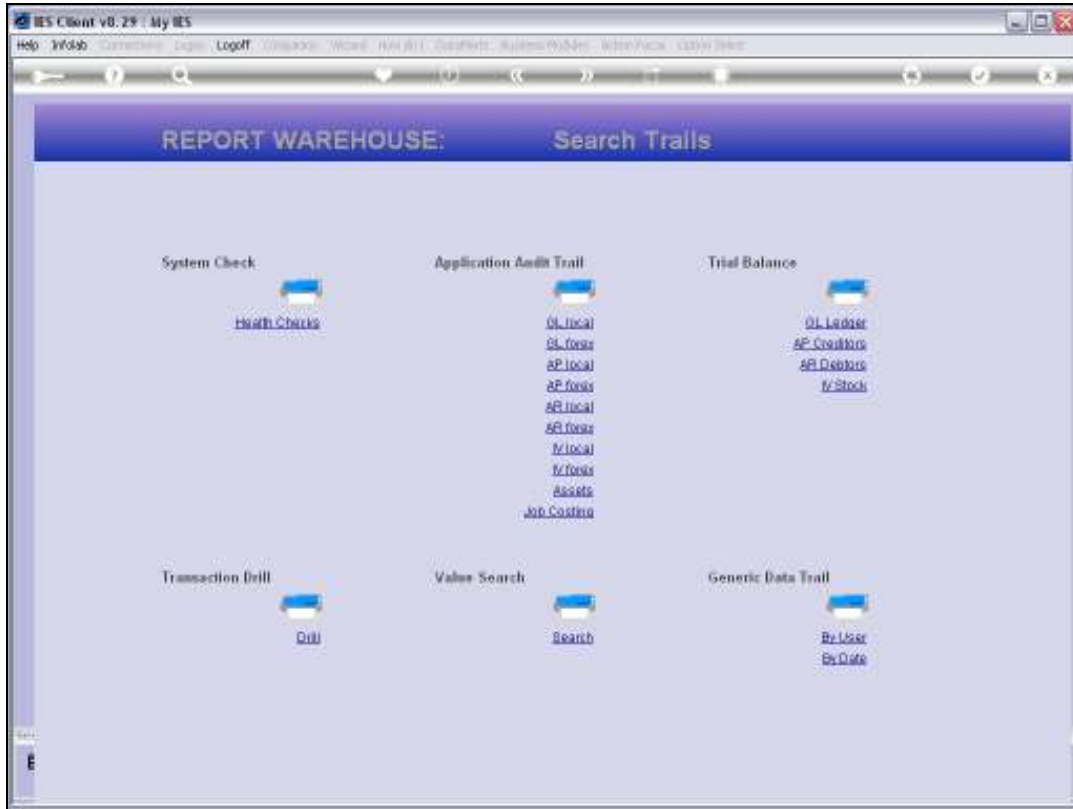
IES Client v8.29 : My IES

Help Infolab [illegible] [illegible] Logoff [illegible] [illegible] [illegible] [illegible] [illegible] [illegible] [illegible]

REPORT WAREHOUSE: Search Trails

System Check

Health Checks

Application Audit Trail

GL local
GL forex
AP local
AP forex
AR local
AR forex
IV local
IV forex
Assets
Job Costing

Trial Balance

GL Ledger
AP Creditors
AR Debtors
IV Stock

Transaction Drill

Drill

Value Search

Search

Generic Data Trail

By User
By Date